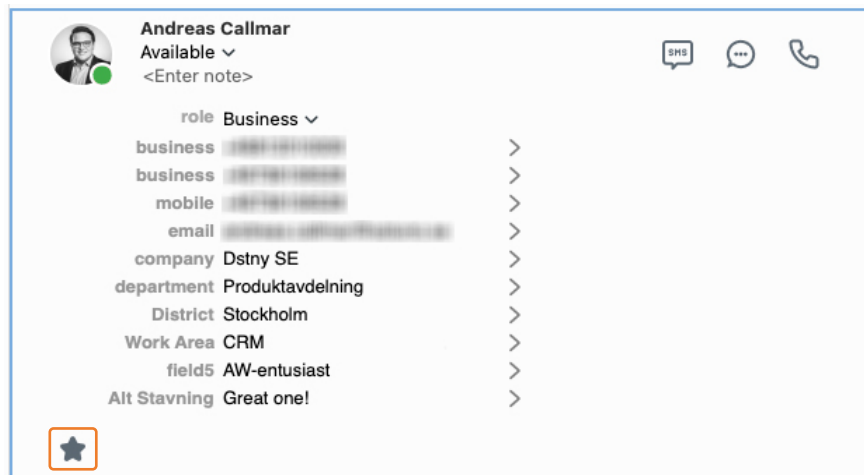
Andreas Callmar
Available
<Enter note>

SMS

role Business
business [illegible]
business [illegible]
mobile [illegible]
email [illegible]
company Dstny SE
department Produktavdelning
District Stockholm
Work Area CRM
field5 AW-entusiast
Alt Stavning Great one!